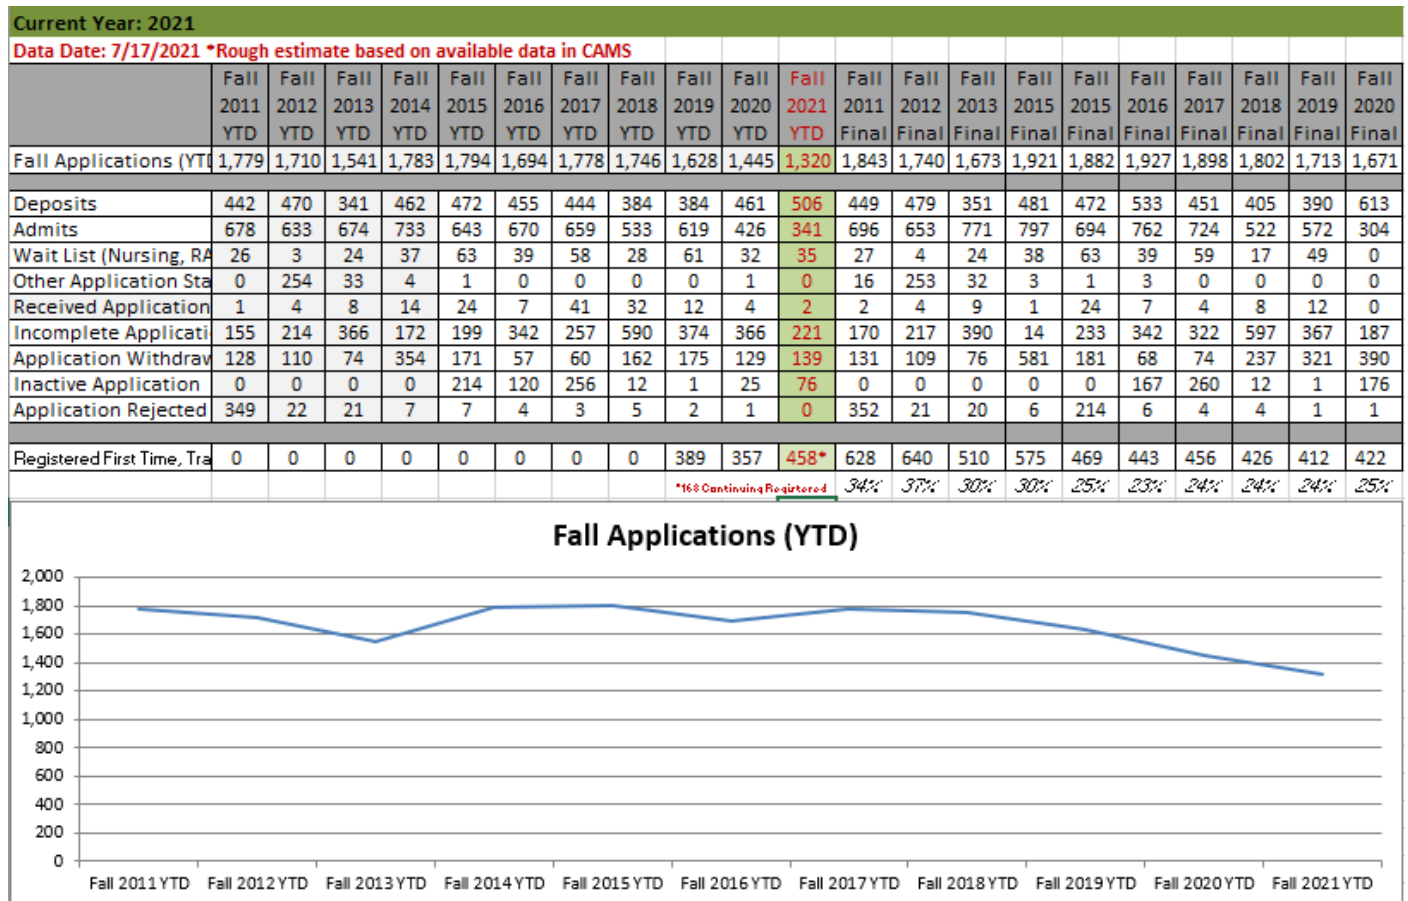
Current Year: 2021
Data Date: 7/17/2021 *Rough estimate based on available data in CAMS

| | Fall 2011 YTD | Fall 2012 YTD | Fall 2013 YTD | Fall 2014 YTD | Fall 2015 YTD | Fall 2016 YTD | Fall 2017 YTD | Fall 2018 YTD | Fall 2019 YTD | Fall 2020 YTD | Fall 2021 YTD | Fall 2011 Final | Fall 2012 Final | Fall 2013 Final | Fall 2015 Final | Fall 2015 Final | Fall 2016 Final | Fall 2017 Final | Fall 2018 Final | Fall 2019 Final | Fall 2020 Final |
|---|---|---|---|---|---|---|---|---|---|---|---|---|---|---|---|---|---|---|---|---|---|
| Fall Applications (YTI | 1,779 | 1,710 | 1,541 | 1,783 | 1,794 | 1,694 | 1,778 | 1,746 | 1,628 | 1,445 | 1,320 | 1,843 | 1,740 | 1,673 | 1,921 | 1,882 | 1,927 | 1,898 | 1,802 | 1,713 | 1,671 |
| Deposits | 442 | 470 | 341 | 462 | 472 | 455 | 444 | 384 | 384 | 461 | 506 | 449 | 479 | 351 | 481 | 472 | 533 | 451 | 405 | 390 | 613 |
| Admits | 678 | 633 | 674 | 733 | 643 | 670 | 659 | 533 | 619 | 426 | 341 | 696 | 653 | 771 | 797 | 694 | 762 | 724 | 522 | 572 | 304 |
| Wait List (Nursing, RA | 26 | 3 | 24 | 37 | 63 | 39 | 58 | 28 | 61 | 32 | 35 | 27 | 4 | 24 | 38 | 63 | 39 | 59 | 17 | 49 | 0 |
| Other Application Sta | 0 | 254 | 33 | 4 | 1 | 0 | 0 | 0 | 0 | 1 | 0 | 16 | 253 | 32 | 3 | 1 | 3 | 0 | 0 | 0 | 0 |
| Received Application | 1 | 4 | 8 | 14 | 24 | 7 | 41 | 32 | 12 | 4 | 2 | 2 | 4 | 9 | 1 | 24 | 7 | 4 | 8 | 12 | 0 |
| Incomplete Applicati | 155 | 214 | 366 | 172 | 199 | 342 | 257 | 590 | 374 | 366 | 221 | 170 | 217 | 390 | 14 | 233 | 342 | 322 | 597 | 367 | 187 |
| Application Withdrav | 128 | 110 | 74 | 354 | 171 | 57 | 60 | 162 | 175 | 129 | 139 | 131 | 109 | 76 | 581 | 181 | 68 | 74 | 237 | 321 | 390 |
| Inactive Application | 0 | 0 | 0 | 0 | 214 | 120 | 256 | 12 | 1 | 25 | 76 | 0 | 0 | 0 | 0 | 0 | 167 | 260 | 12 | 1 | 176 |
| Application Rejected | 349 | 22 | 21 | 7 | 7 | 4 | 3 | 5 | 2 | 1 | 0 | 352 | 21 | 20 | 6 | 214 | 6 | 4 | 4 | 1 | 1 |
| Registered First Time, Tra | 0 | 0 | 0 | 0 | 0 | 0 | 0 | 0 | 389 | 357 | 458* | 628 | 640 | 510 | 575 | 469 | 443 | 456 | 426 | 412 | 422 |
| | | | | | | | | | | | *168 Continuing Registered | 34% | 37% | 30% | 30% | 25% | 23% | 24% | 24% | 24% | 25% |

Fall Applications (YTD)

2,000
1,800
1,600
1,400
1,200
1,000
800
600
400
200
0

Fall 2011 YTD Fall 2012 YTD Fall 2013 YTD Fall 2014 YTD Fall 2015 YTD Fall 2016 YTD Fall 2017 YTD Fall 2018 YTD Fall 2019 YTD Fall 2020 YTD Fall 2021 YTD